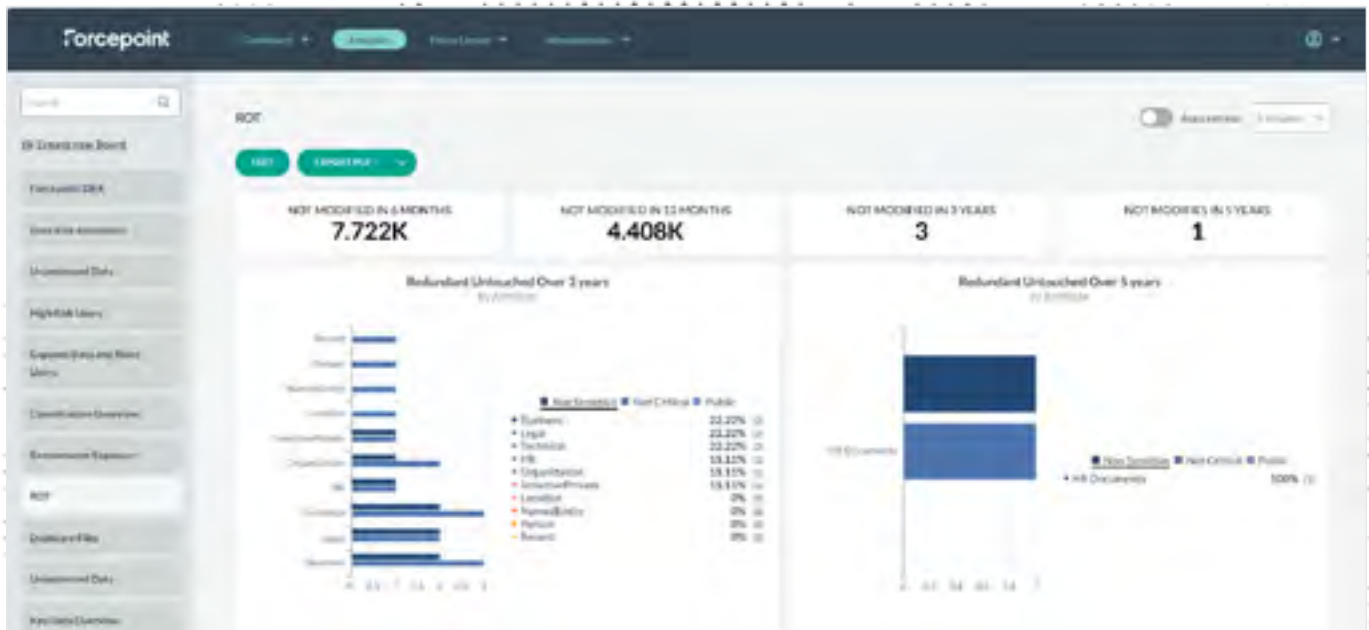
Forcepoint

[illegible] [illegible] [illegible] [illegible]

Search

ROT

EDIT EXPORT PDF

NOT MODIFIED IN 6 MONTHS
7.722K

NOT MODIFIED IN 12 MONTHS
4.408K

NOT MODIFIED IN 3 YEARS
3

NOT MODIFIED IN 5 YEARS
1

Redundant Untouched Over 3 years

Non Sensitive Not Critical Public
Business 22.22%
Legal 22.22%
Technical 22.22%
HR 11.11%
Organization 11.11%
SensitivePrivate 11.11%
Location 0%
NamedEntity 0%
Person 0%
Record 0%

Redundant Untouched Over 5 years

HR Documents

Non Sensitive Not Critical Public
HR Documents 100%

ROT